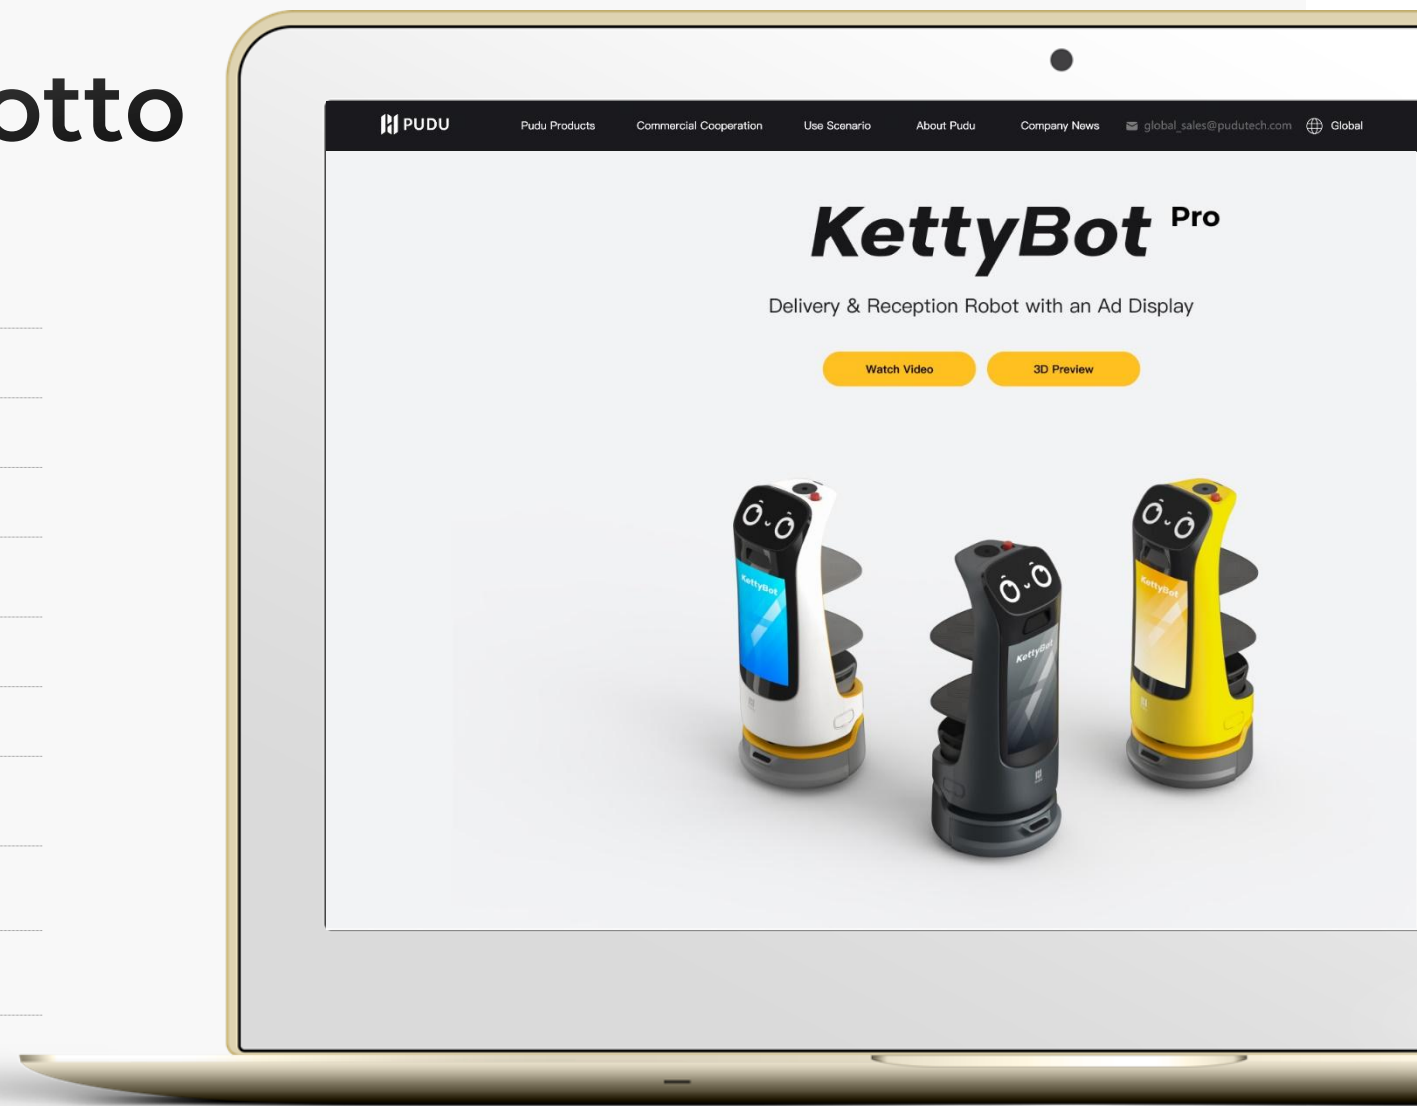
otto

PUDU Pudu Products Commercial Cooperation Use Scenario About Pudu Company News global_sales@pudutech.com Global

KettyBot Pro

Delivery & Reception Robot with an Ad Display

Watch Video 3D Preview

KettyBot

KettyBot

KettyBot